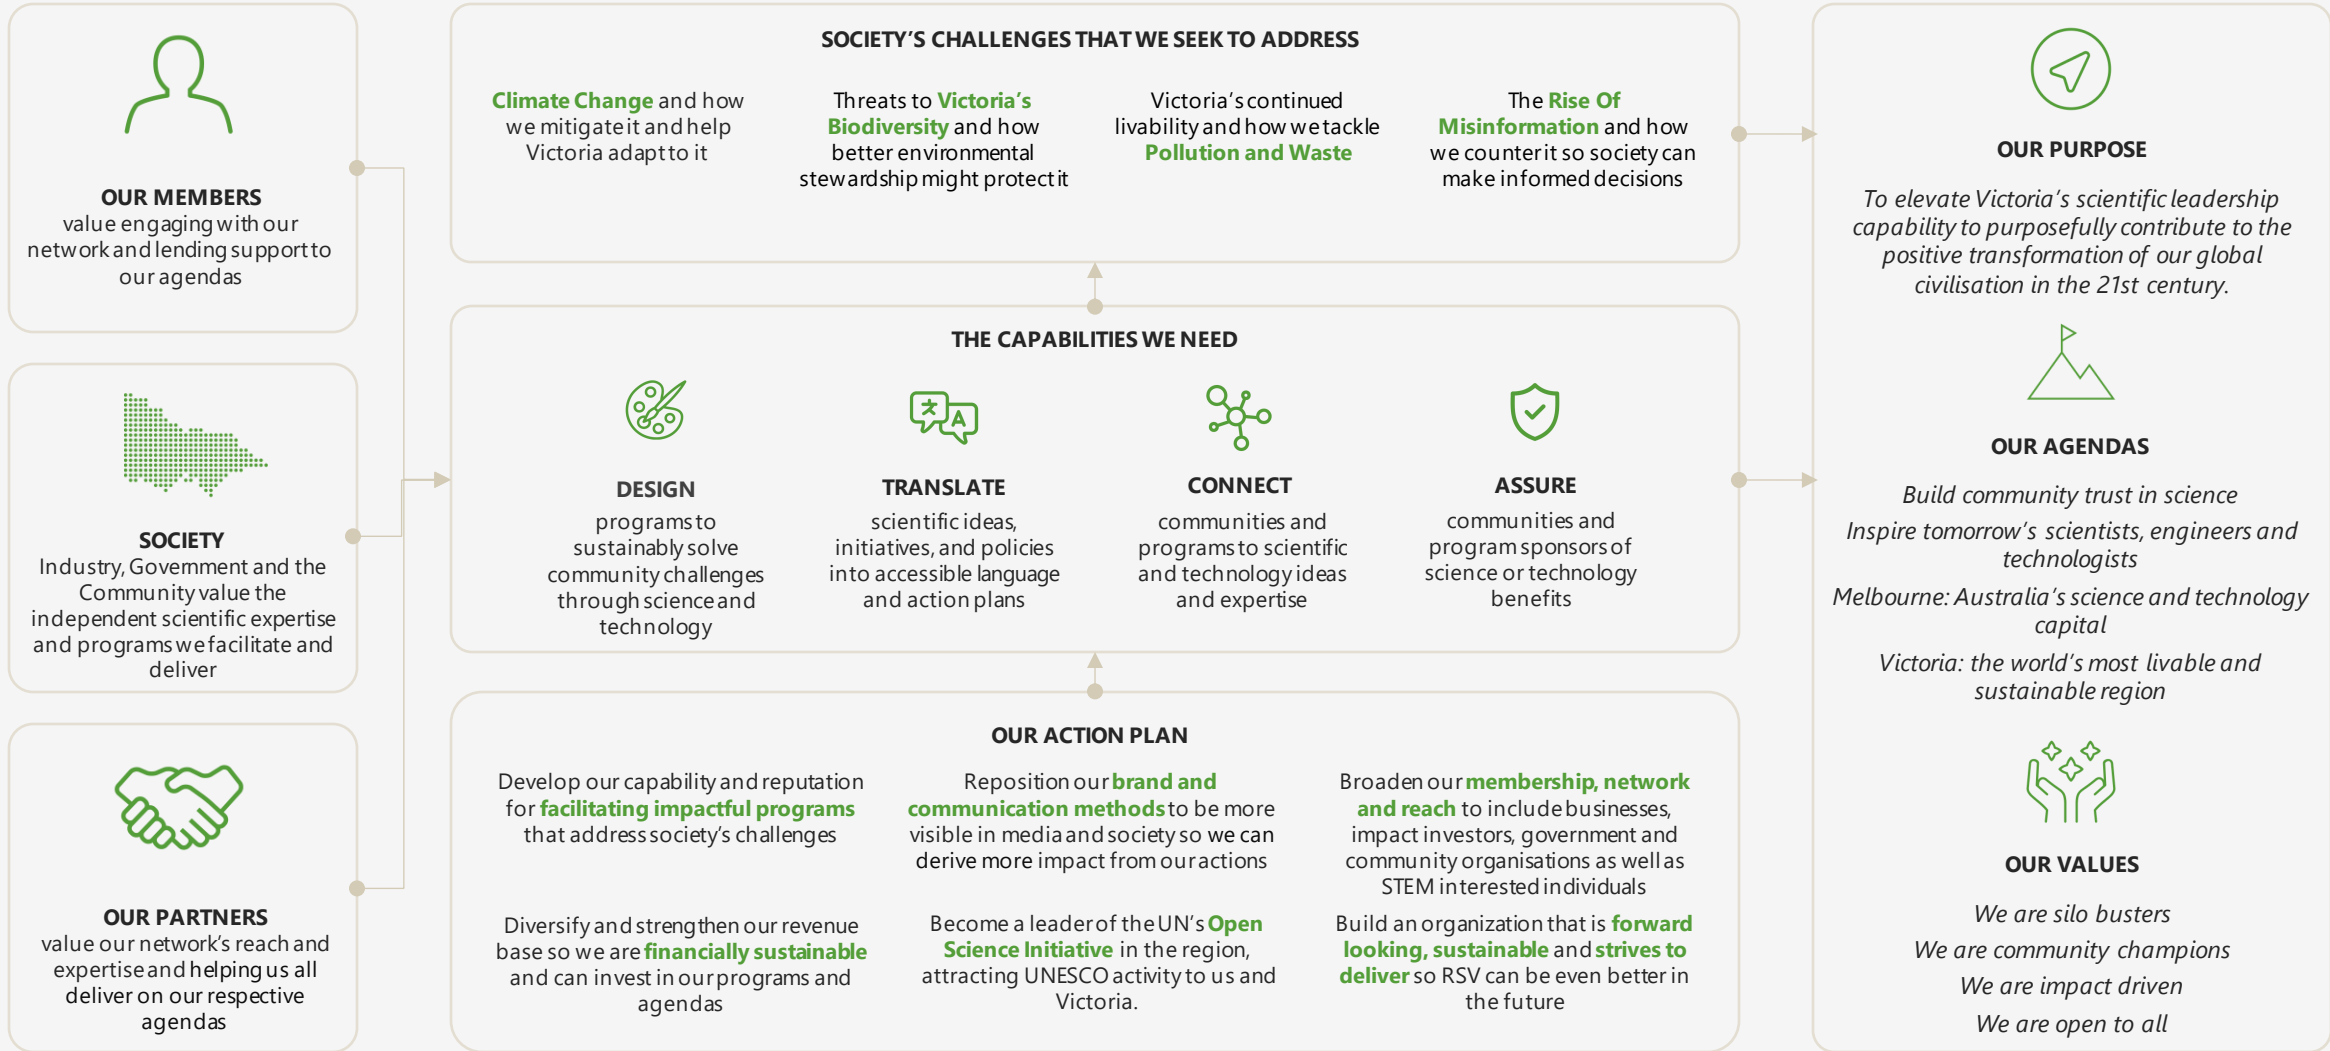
OUR MEMBERS
value engaging with our network and lending support to our agendas

SOCIETY
Industry, Government and the Community value the independent scientific expertise and programs we facilitate and deliver

OUR PARTNERS
value our network's reach and expertise and helping us all deliver on our respective agendas

SOCIETY'S CHALLENGES THAT WE SEEK TO ADDRESS

Climate Change and how we mitigate it and help Victoria adapt to it

Threats to Victoria's Biodiversity and how better environmental stewardship might protect it

Victoria's continued livability and how we tackle Pollution and Waste

The Rise Of Misinformation and how we counter it so society can make informed decisions

THE CAPABILITIES WE NEED

DESIGN
programs to sustainably solve community challenges through science and technology

TRANSLATE
scientific ideas, initiatives, and policies into accessible language and action plans

CONNECT
communities and programs to scientific and technology ideas and expertise

ASSURE
communities and program sponsors of science or technology benefits

OUR ACTION PLAN

Develop our capability and reputation for facilitating impactful programs that address society's challenges

Reposition our brand and communication methods to be more visible in media and society so we can derive more impact from our actions

Broaden our membership, network and reach to include businesses, impact investors, government and community organisations as well as STEM interested individuals

Diversify and strengthen our revenue base so we are financially sustainable and can invest in our programs and agendas

Become a leader of the UN's Open Science Initiative in the region, attracting UNESCO activity to us and Victoria.

Build an organization that is forward looking, sustainable and strives to deliver so RSV can be even better in the future

OUR PURPOSE
To elevate Victoria's scientific leadership capability to purposefully contribute to the positive transformation of our global civilisation in the 21st century.

OUR AGENDAS
Build community trust in science
Inspire tomorrow's scientists, engineers and technologists
Melbourne: Australia's science and technology capital
Victoria: the world's most livable and sustainable region

OUR VALUES
We are silo busters
We are community champions
We are impact driven
We are open to all